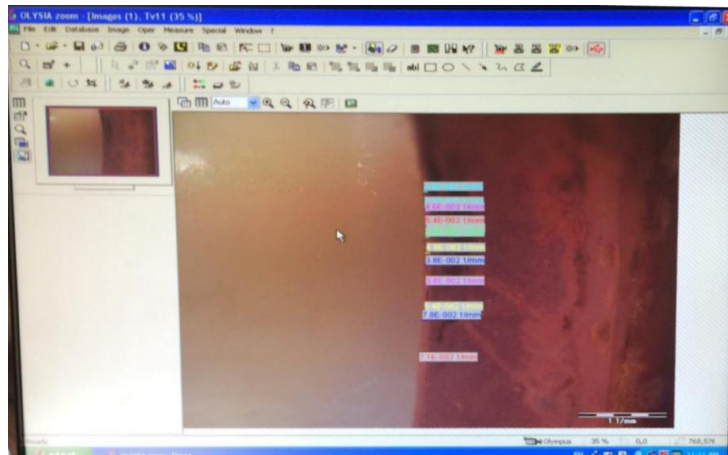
OLYSIA zoom - [Images (1). Tv11 (35 %)]

File Edit Database Image Oper Measure Special Window ?

Auto

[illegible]

4.6E-002 1/mm

5.4E-002 1/mm

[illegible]

3.6E-002 1/mm

3.8E-002 1/mm

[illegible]

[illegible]

7.8E-002 1/mm

7.1E-002 1/mm

1 1/mm

Ready

Olympus

35 %

0,0

768,576